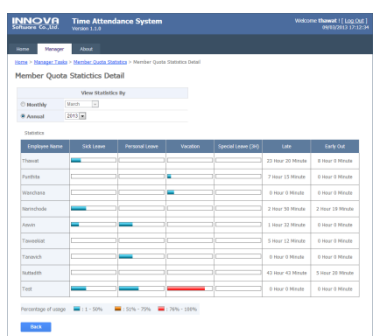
INNOVA Software Co.,Ltd.

Time Attendance System
Version 1.1.0

Welcome thawat ! [ Log Out ]
09/03/2013 17:12:34

Home | Manager | About

Home > Manager Tasks > Member Quota Statistics > Member Quota Statistics Detail

Member Quota Statictics Detail

View Statistics By

Monthly March

Annual 2013

Statistics

| Employee Name | Sick Leave | Personal Leave | Vacation | Special Leave (SH) | Late | Early Out |
|---|---|---|---|---|---|---|
| Thawat | | | | | 23 Hour 20 Minute | 0 Hour 0 Minute |
| Porthita | | | | | 7 Hour 15 Minute | 0 Hour 0 Minute |
| Wanchana | | | | | 0 Hour 0 Minute | 0 Hour 0 Minute |
| Narrichode | | | | | 2 Hour 50 Minute | 2 Hour 18 Minute |
| Yason | | | | | 1 Hour 32 Minute | 0 Hour 0 Minute |
| Tawadsat | | | | | 5 Hour 12 Minute | 0 Hour 0 Minute |
| Tanavich | | | | | 0 Hour 0 Minute | 0 Hour 0 Minute |
| Suttedth | | | | | 41 Hour 43 Minute | 5 Hour 20 Minute |
| Test | | | | | 0 Hour 0 Minute | 0 Hour 0 Minute |

Percentage of usage = 1 - 50% = 51% - 75% = 76% - 100%

Back